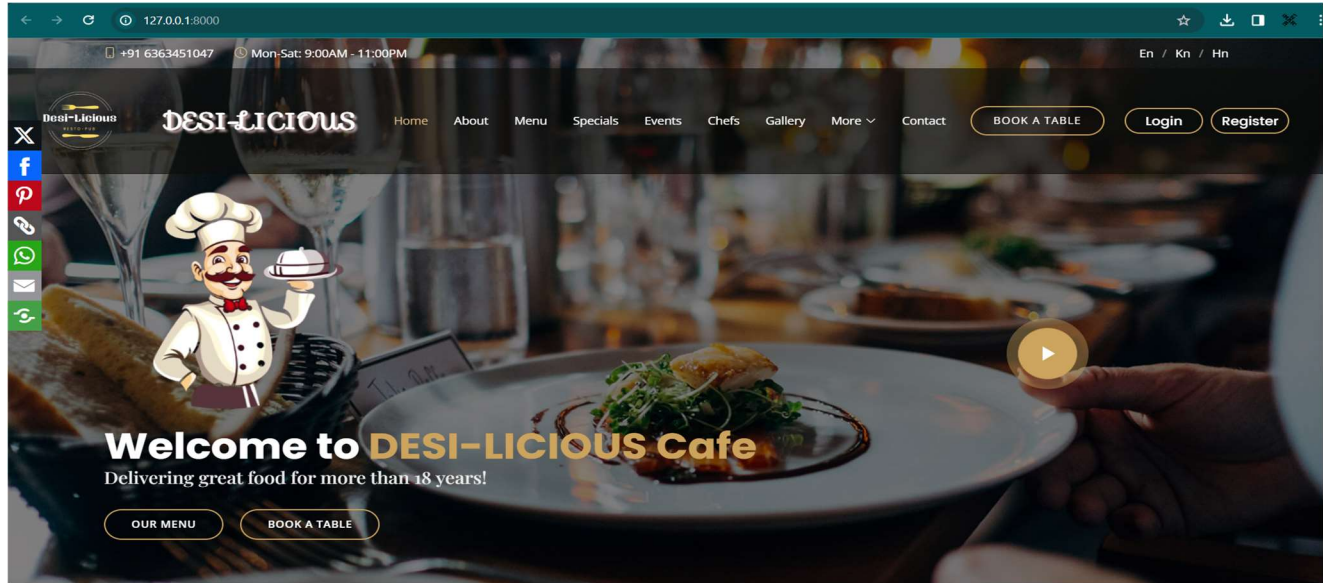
127.0.0.1:8000

+91 6363451047 Mon-Sat: 9:00AM - 11:00PM

En / Kn / Hn

Desi-Licious
RESTO-PUB

DESI-LICIOUS

Home About Menu Specials Events Chefs Gallery More Contact BOOK A TABLE Login Register

Welcome to DESI-LICIOUS Cafe

Delivering great food for more than 18 years!

OUR MENU BOOK A TABLE